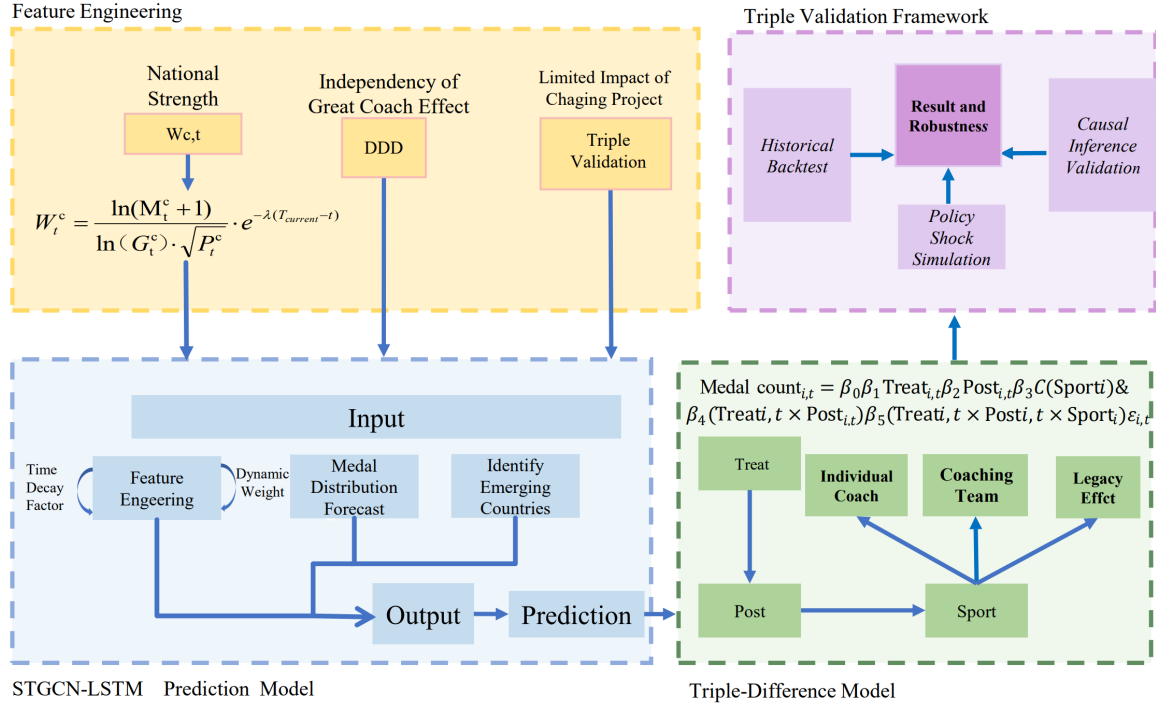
Feature Engineering

National Strength

Wc,t

Independency of Great Coach Effect

DDD

Limited Impact of Chaging Project

Triple Validation

$W_t^c = \frac{\ln(M_t^c + 1)}{\ln(G_t^c) \cdot \sqrt{P_t^c}} \cdot e^{-\lambda(T_{current} - t)}$

Triple Validation Framework

Historical Backtest

Result and Robustness

Causal Inference Validation

Policy Shock Simulation

Input

Time Decay Factor

Feature Engeering

Dynamic Weight

Medal Distribution Forecast

Identify Emerging Countries

Output

Prediction

STGCN-LSTM Prediction Model

$\text{Medal count}_{i,t} = \beta_0\beta_1 \text{Treat}_{i,t}\beta_2 \text{Post}_{i,t}\beta_3 C(\text{Sport}i)\&$
$\beta_4(\text{Treat}i, t \times \text{Post}_{i,t})\beta_5(\text{Treat}i, t \times \text{Post}i, t \times \text{Sport}_i)\varepsilon_{i,t}$

Treat

Individual Coach

Coaching Team

Legacy Effct

Post

Sport

Triple-Difference Model